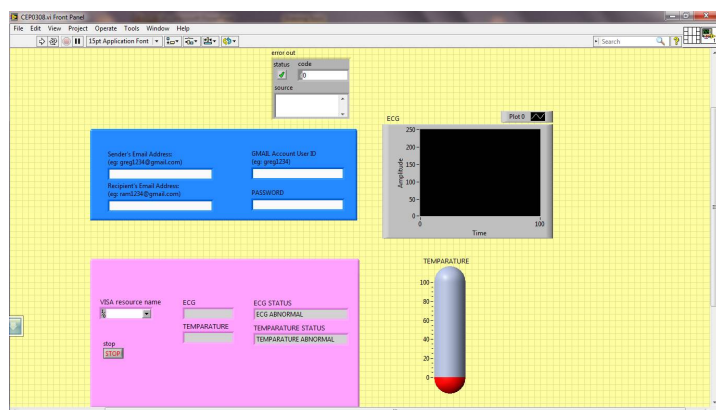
CEP0308.vi Front Panel

File Edit View Project Operate Tools Window Help

15pt Application Font

Search

error out

status code

0

source

ECG

Plot 0

250

200

150

100

50

0

Amplitude

0

100

Time

Sender's Email Address:
(eg: greg1234@gmail.com)

GMAIL Account User ID
(eg: greg1234)

Recipient's Email Address:
(eg: ram1234@gmail.com)

PASSWORD

TEMPARATURE

100

80

60

40

20

0

VISA resource name

ECG

ECG STATUS

ECG ABNORMAL

TEMPARATURE

TEMPARATURE STATUS

TEMPARATURE ABNORMAL

stop

STOP